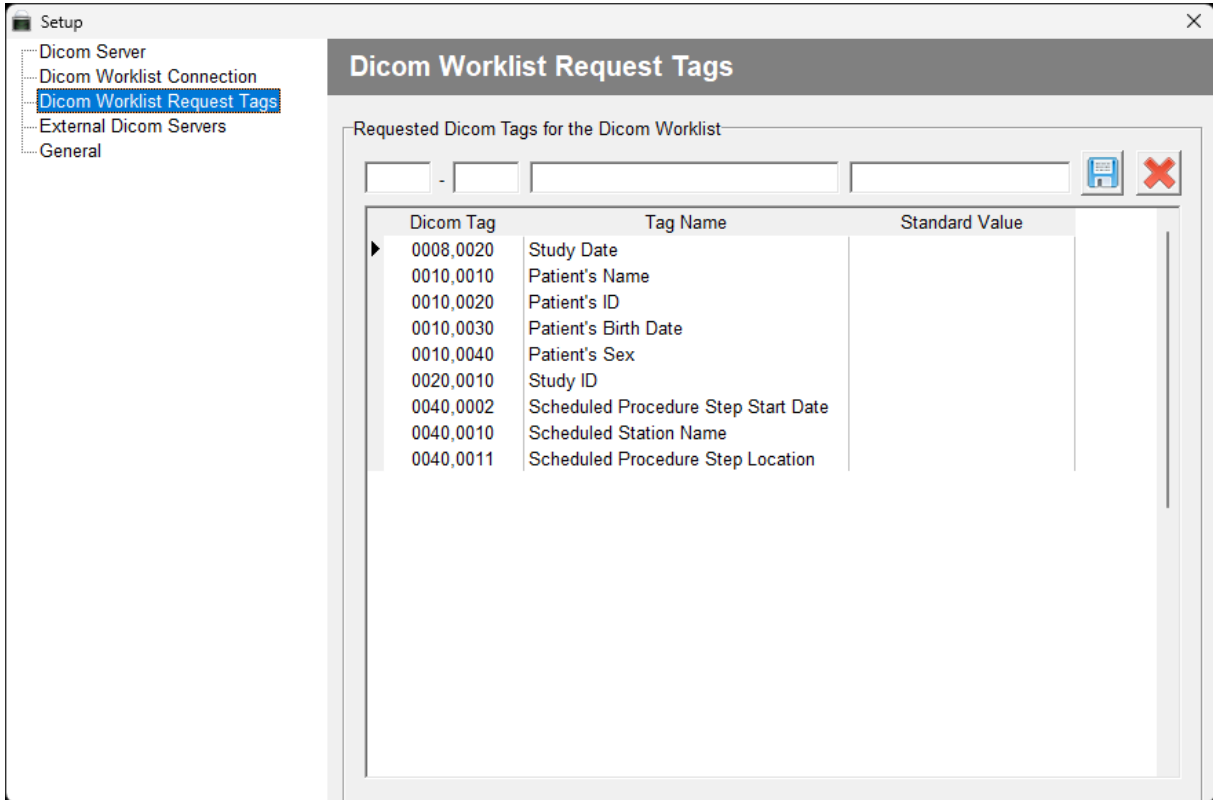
Setup

Dicom Server
Dicom Worklist Connection
Dicom Worklist Request Tags
External Dicom Servers
General

Dicom Worklist Request Tags

Requested Dicom Tags for the Dicom Worklist

-

| Dicom Tag | Tag Name | Standard Value |
|---|---|---|
| 0008,0020 | Study Date | |
| 0010,0010 | Patient's Name | |
| 0010,0020 | Patient's ID | |
| 0010,0030 | Patient's Birth Date | |
| 0010,0040 | Patient's Sex | |
| 0020,0010 | Study ID | |
| 0040,0002 | Scheduled Procedure Step Start Date | |
| 0040,0010 | Scheduled Station Name | |
| 0040,0011 | Scheduled Procedure Step Location | |